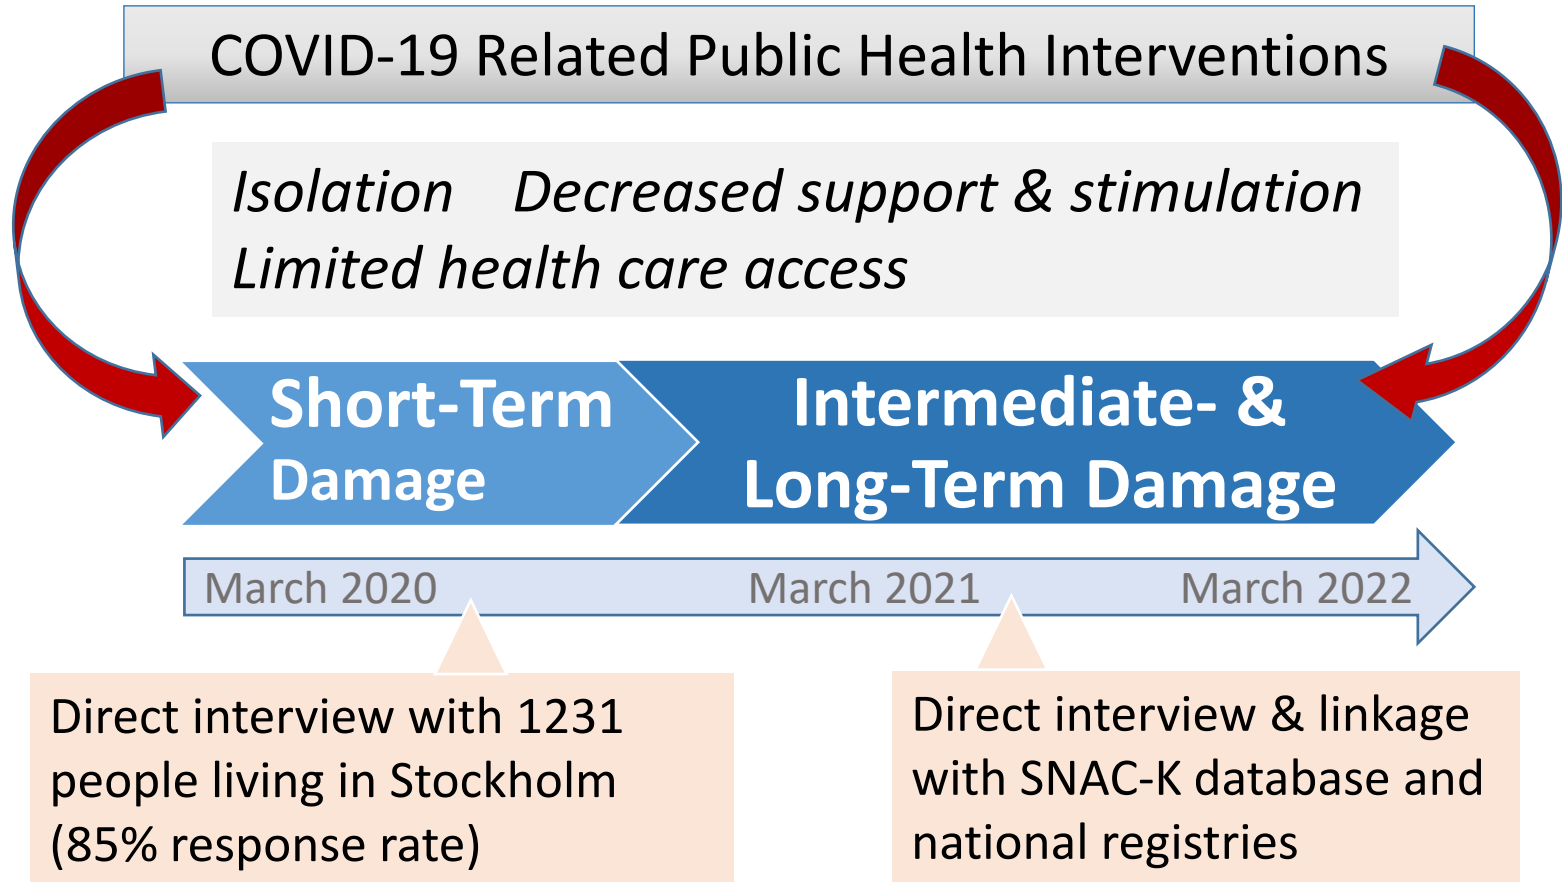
COVID-19 Related Public Health Interventions

Isolation Decreased support & stimulation
Limited health care access

Short-Term Damage

Intermediate- & Long-Term Damage

March 2020 March 2021 March 2022

Direct interview with 1231 people living in Stockholm (85% response rate)

Direct interview & linkage with SNAC-K database and national registries